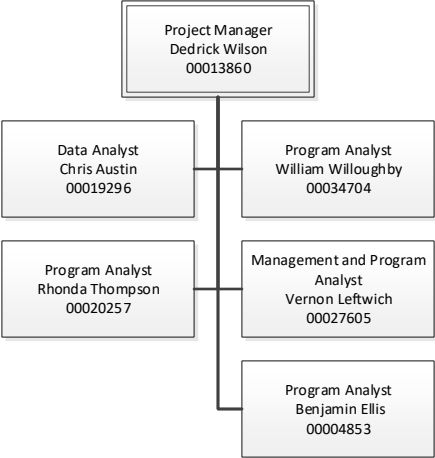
Project Manager
Dedrick Wilson
00013860

Data Analyst
Chris Austin
00019296

Program Analyst
William Willoughby
00034704

Program Analyst
Rhonda Thompson
00020257

Management and Program Analyst
Vernon Leftwich
00027605

Program Analyst
Benjamin Ellis
00004853